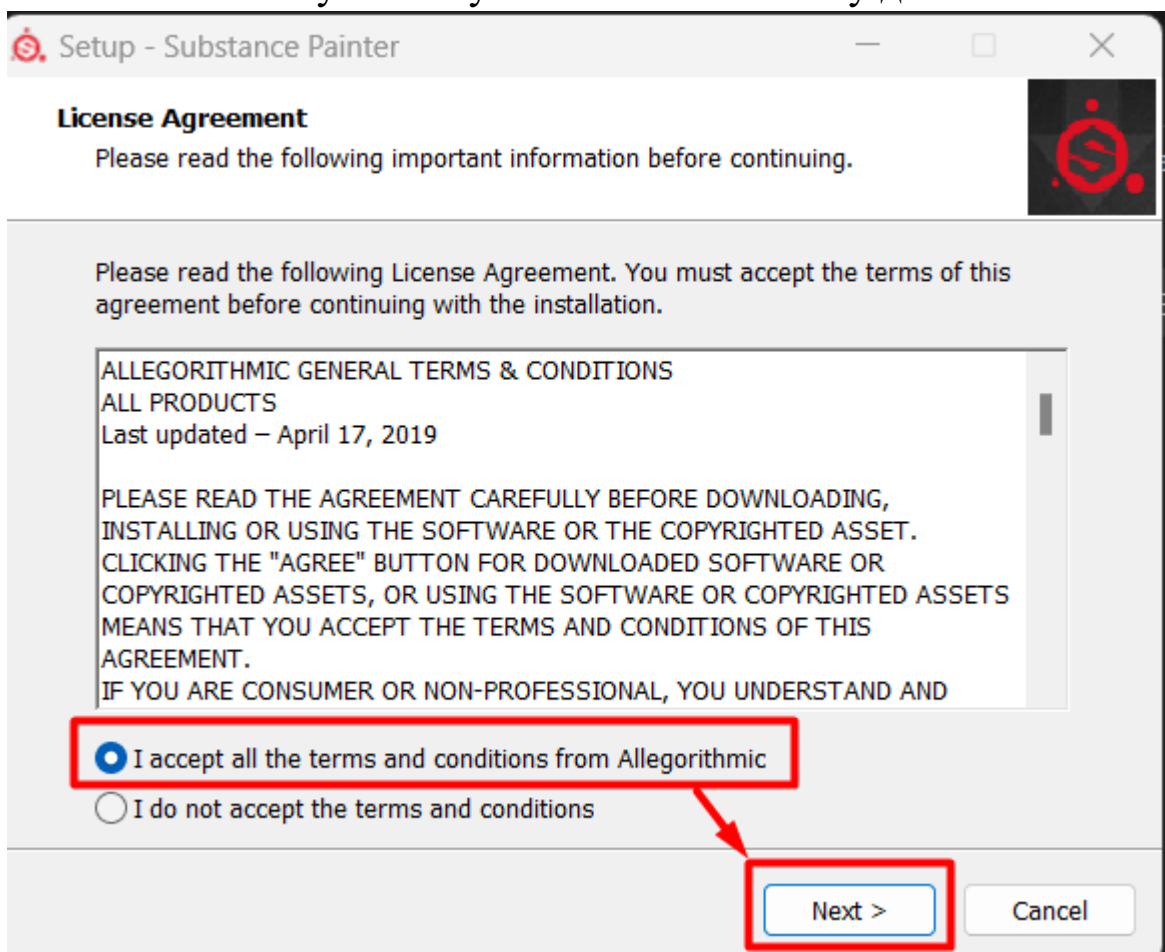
Setup - Substance Painter

License Agreement

Please read the following important information before continuing.

Please read the following License Agreement. You must accept the terms of this agreement before continuing with the installation.

ALLEGORITHMIC GENERAL TERMS & CONDITIONS
ALL PRODUCTS
Last updated – April 17, 2019

PLEASE READ THE AGREEMENT CAREFULLY BEFORE DOWNLOADING, INSTALLING OR USING THE SOFTWARE OR THE COPYRIGHTED ASSET. CLICKING THE "AGREE" BUTTON FOR DOWNLOADED SOFTWARE OR COPYRIGHTED ASSETS, OR USING THE SOFTWARE OR COPYRIGHTED ASSETS MEANS THAT YOU ACCEPT THE TERMS AND CONDITIONS OF THIS AGREEMENT.
IF YOU ARE CONSUMER OR NON-PROFESSIONAL, YOU UNDERSTAND AND

I accept all the terms and conditions from Allegorithmic
I do not accept the terms and conditions

Next >
Cancel